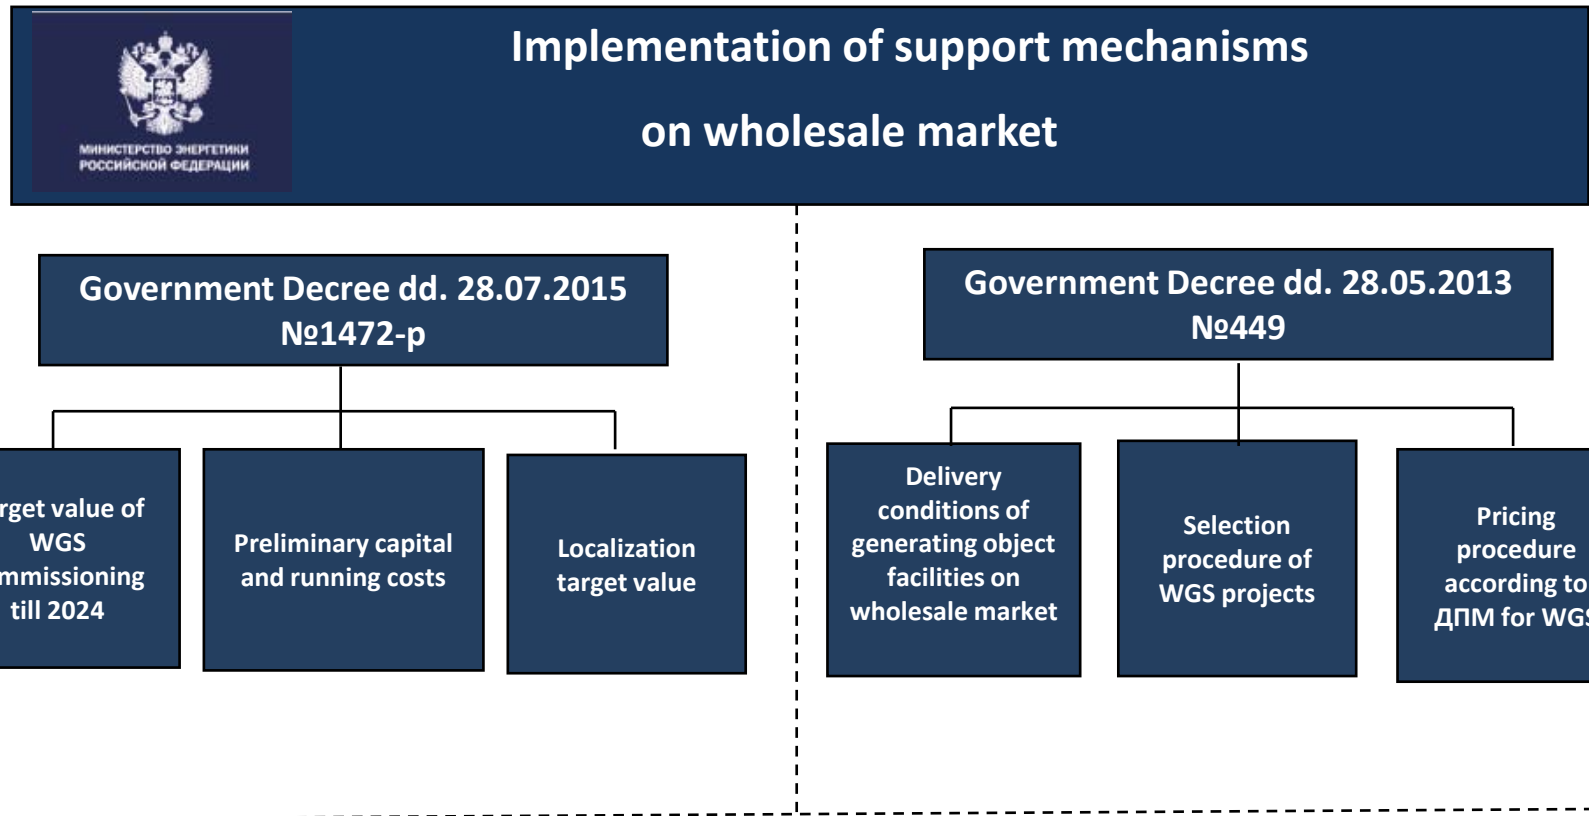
МИНИСТЕРСТВО ЭНЕРГЕТИКИ РОССИЙСКОЙ ФЕДЕРАЦИИ

Implementation of support mechanisms

on wholesale market

Government Decree dd. 28.07.2015 №1472-р

rget value of WGS mmissioning till 2024

Preliminary capital and running costs

Localization target value

Government Decree dd. 28.05.2013 №449

Delivery conditions of generating object facilities on wholesale market

Selection procedure of WGS projects

Pricing procedure according to ДПМ for WG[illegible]